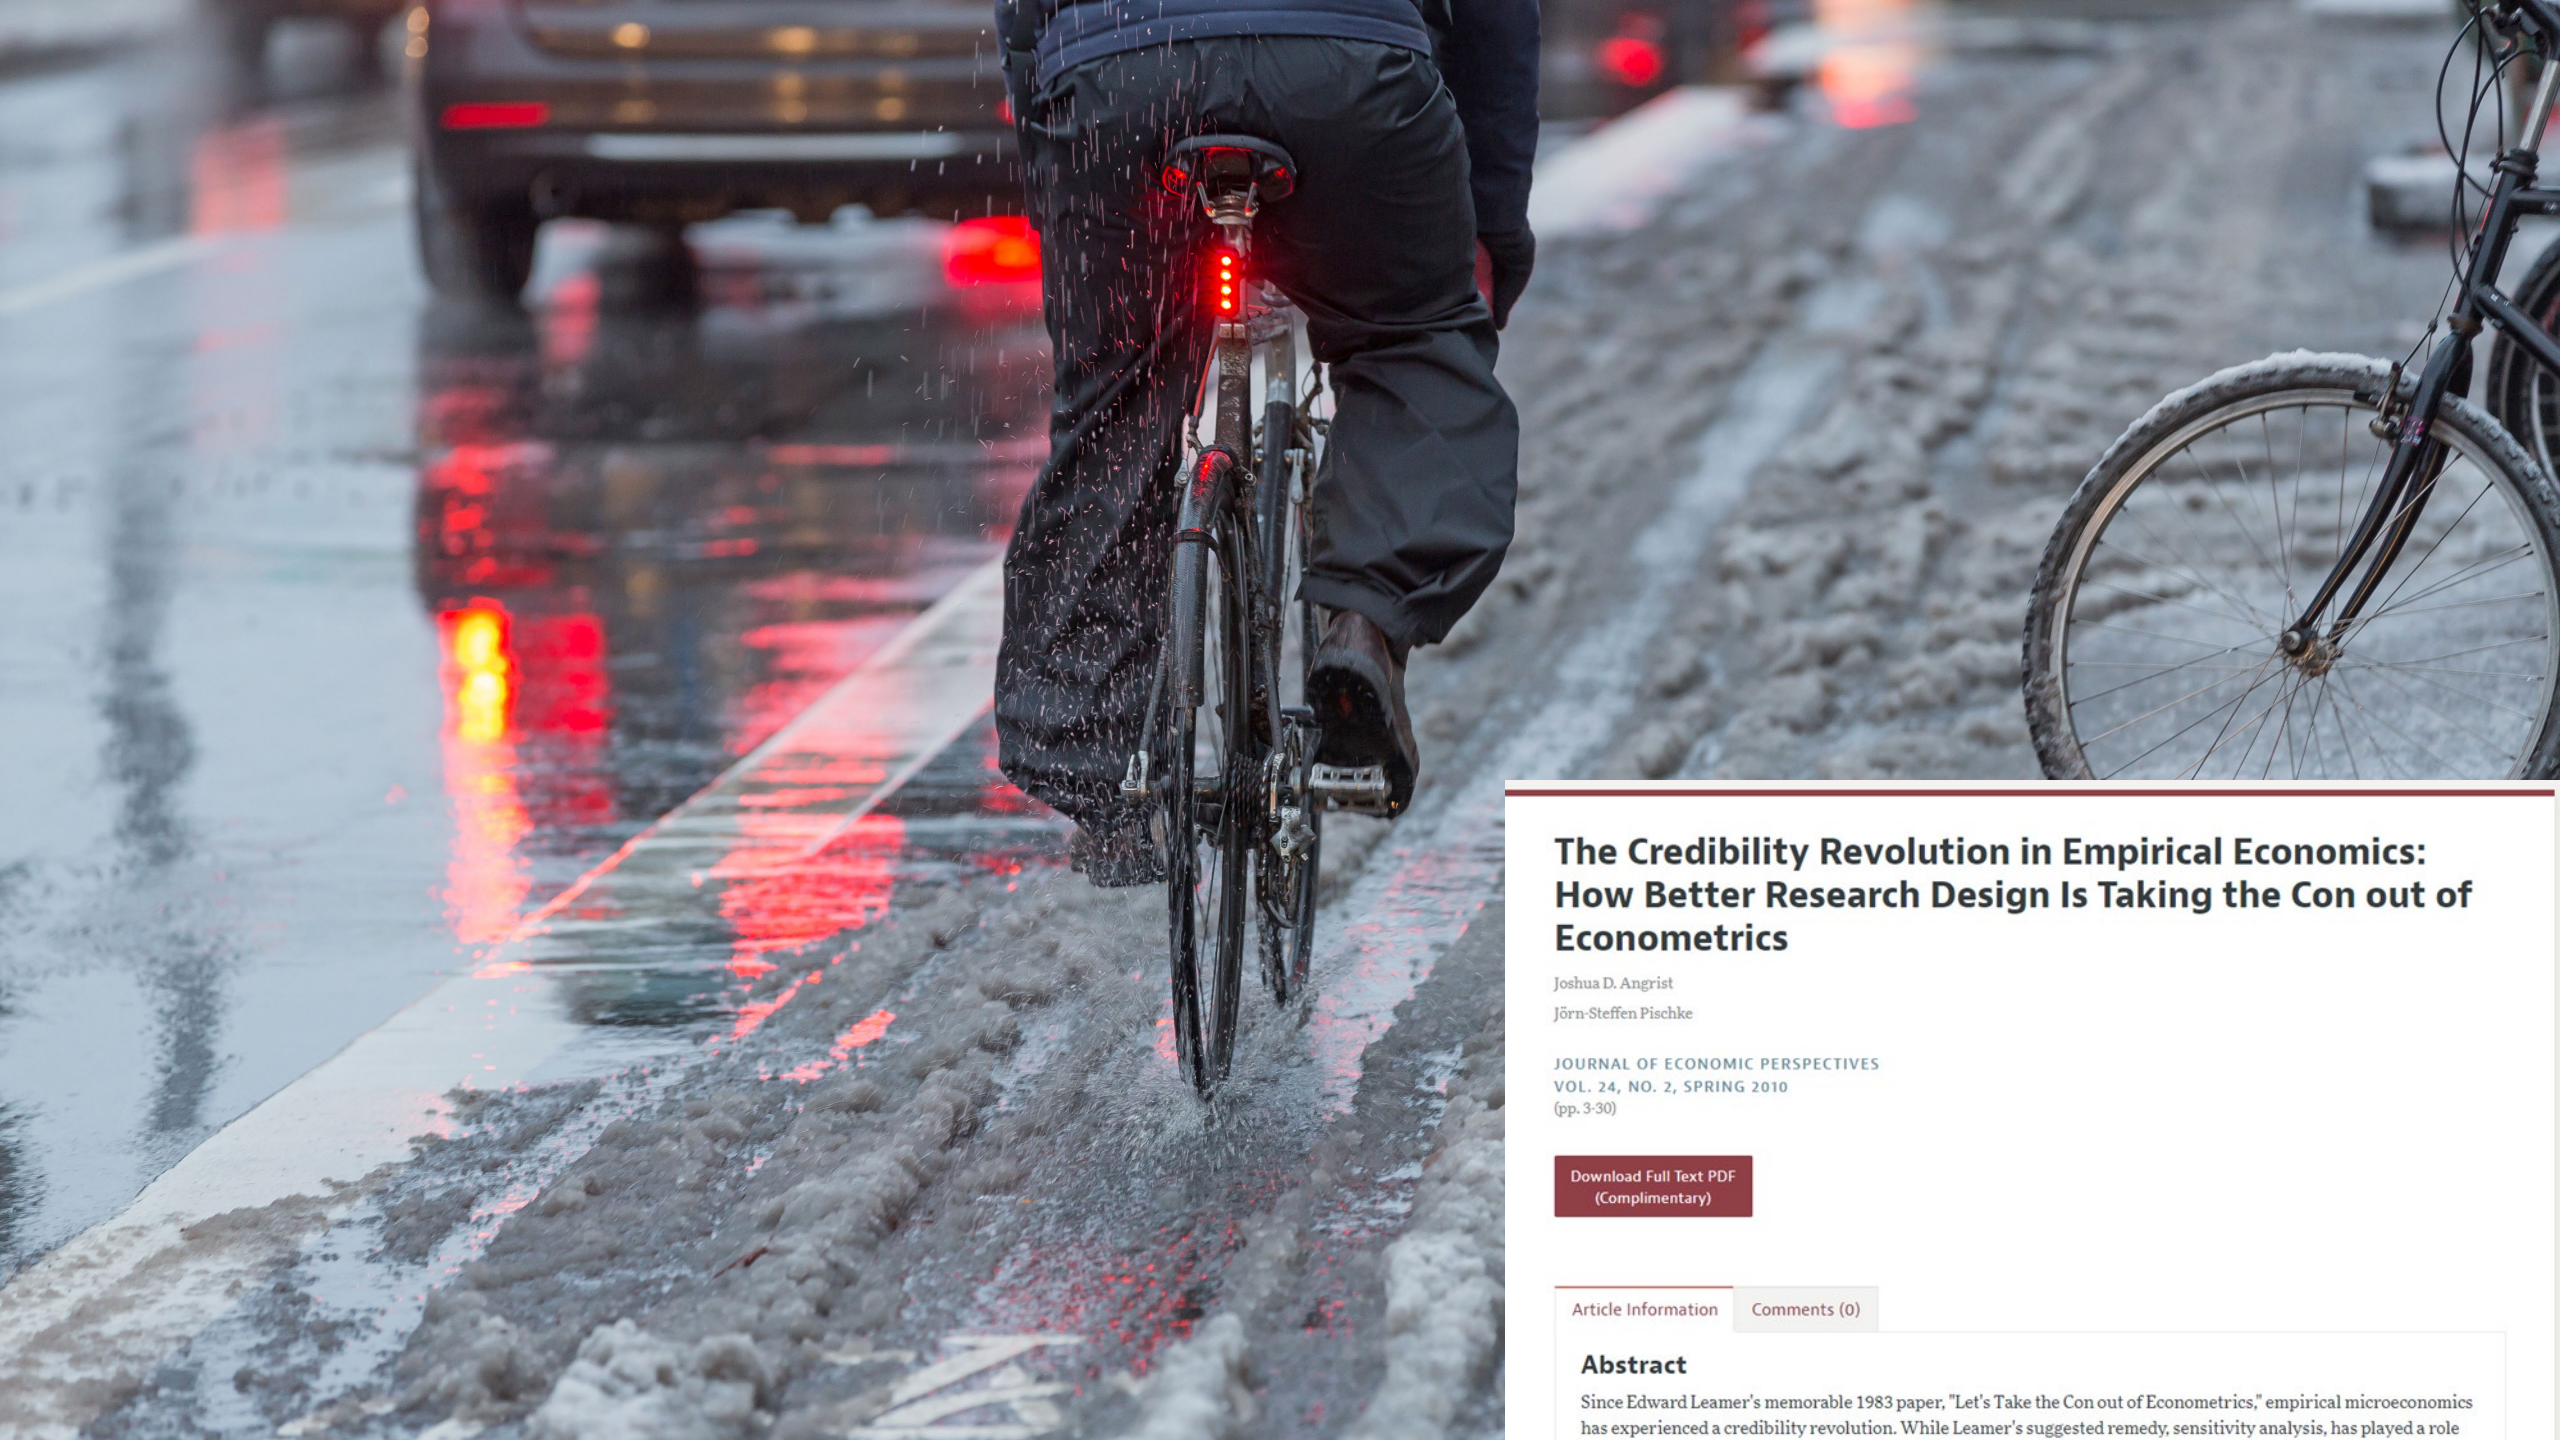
The Credibility Revolution in Empirical Economics: How Better Research Design Is Taking the Con out of Econometrics

Joshua D. Angrist

Jörn-Steffen Pischke

JOURNAL OF ECONOMIC PERSPECTIVES
VOL. 24, NO. 2, SPRING 2010
(pp. 3-30)

Download Full Text PDF
(Complimentary)

Article Information | Comments (0)

Abstract

Since Edward Leamer's memorable 1983 paper, "Let's Take the Con out of Econometrics," empirical microeconomics has experienced a credibility revolution. While Leamer's suggested remedy, sensitivity analysis, has played a role